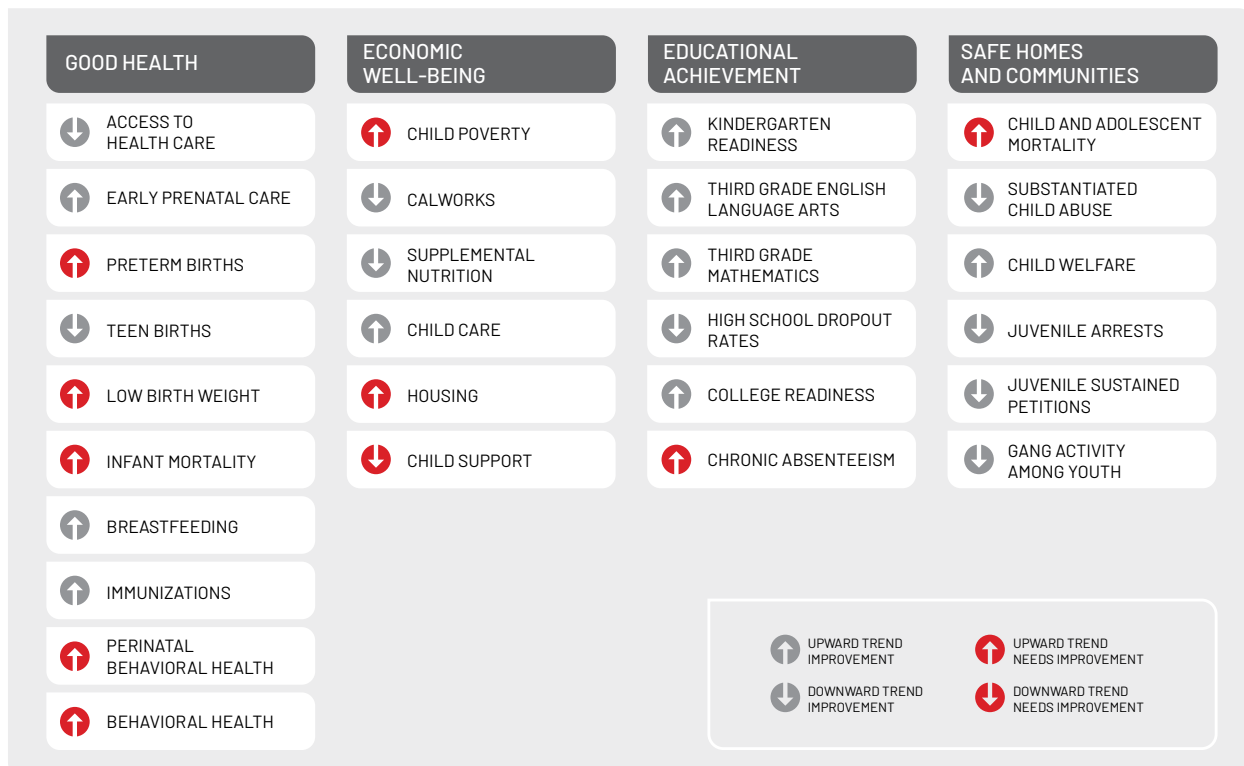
GOOD HEALTH

ACCESS TO HEALTH CARE

EARLY PRENATAL CARE

PRETERM BIRTHS

TEEN BIRTHS

LOW BIRTH WEIGHT

INFANT MORTALITY

BREASTFEEDING

IMMUNIZATIONS

PERINATAL BEHAVIORAL HEALTH

BEHAVIORAL HEALTH

ECONOMIC WELL-BEING

CHILD POVERTY

CALWORKS

SUPPLEMENTAL NUTRITION

CHILD CARE

HOUSING

CHILD SUPPORT

EDUCATIONAL ACHIEVEMENT

KINDERGARTEN READINESS

THIRD GRADE ENGLISH LANGUAGE ARTS

THIRD GRADE MATHEMATICS

HIGH SCHOOL DROPOUT RATES

COLLEGE READINESS

CHRONIC ABSENTEEISM

SAFE HOMES AND COMMUNITIES

CHILD AND ADOLESCENT MORTALITY

SUBSTANTIATED CHILD ABUSE

CHILD WELFARE

JUVENILE ARRESTS

JUVENILE SUSTAINED PETITIONS

GANG ACTIVITY AMONG YOUTH

UPWARD TREND IMPROVEMENT

UPWARD TREND NEEDS IMPROVEMENT

DOWNWARD TREND IMPROVEMENT

DOWNWARD TREND NEEDS IMPROVEMENT